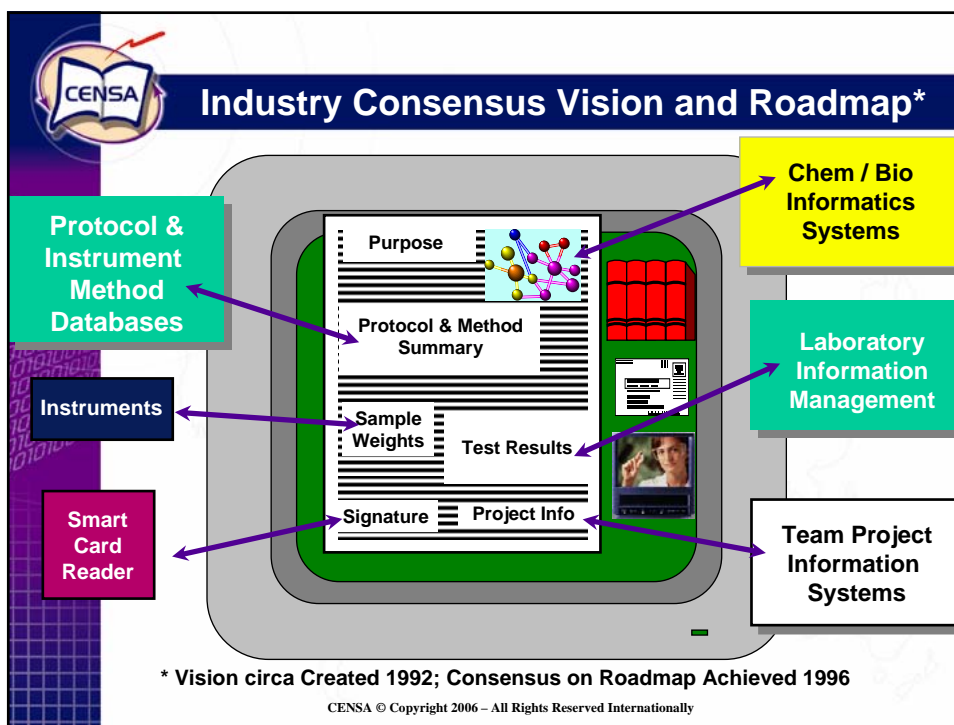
CENSA

Industry Consensus Vision and Roadmap*

Protocol & Instrument Method Databases

Chem / Bio Informatics Systems

Purpose

Protocol & Method Summary

Laboratory Information Management

Instruments

Sample Weights

Test Results

Smart Card Reader

Signature

Project Info

Team Project Information Systems

* Vision circa Created 1992; Consensus on Roadmap Achieved 1996

CENSA © Copyright 2006 – All Rights Reserved Internationally